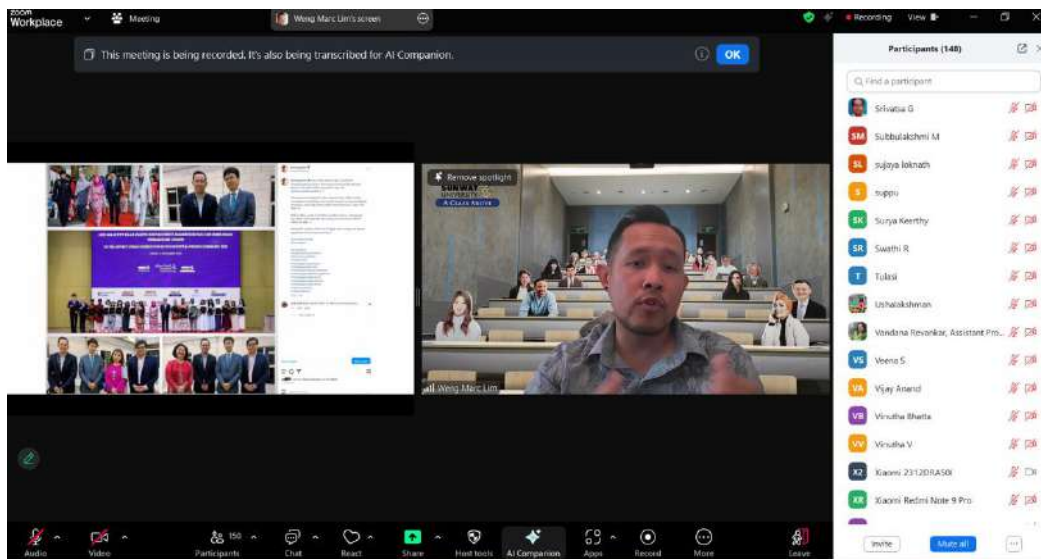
zoom Workplace
Meeting
Weng Marc Lim's screen
Recording
View
Participants (148)
This meeting is being recorded. It's also being transcribed for AI Companion.
OK
Find a participant
Srivatsa G
SM Subbulakshmi M
SL sujaya loknath
S suppu
SK Surya Keerthy
SR Swathi R
T Tulasi
Ushalakshmian
Vandana Revankar, Assistant Pro...
VS Veena S
VA Vijay Anand
VB Vinutha Bhatta
VV Vinutha V
X2 Xiaomi 23120RA50I
XR Xiaomi Redmi Note 9 Pro
Remove spotlight
SUNWAY UNIVERSITY
A CLASS ABOVE
Weng Marc Lim
Audio
Video
150
Participants
Chat
React
Share
Host tools
AI Companion
Apps
Record
More
Leave
Invite
Mute all